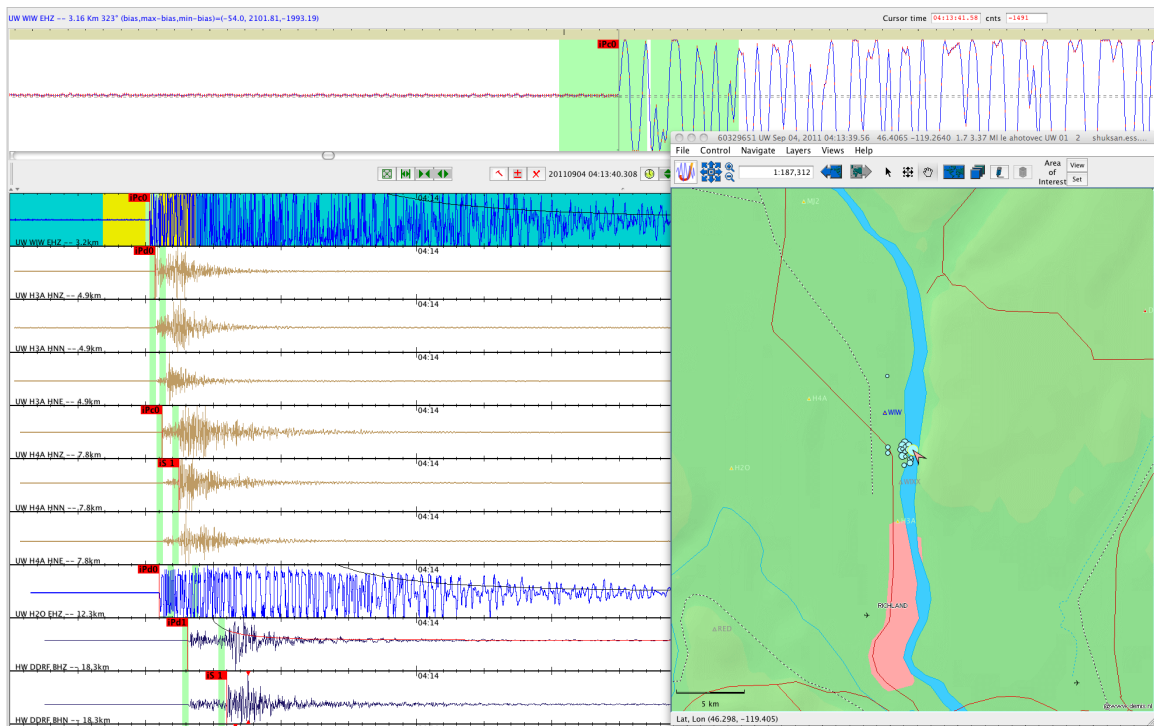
UW WIW EHZ -- 3.16 Km 323° (bias,max-bias,min-bias)=(-54.0, 2101.81,-1993.19)

Cursor time 04:13:41.58 cnts -1491

iPc0

20110904 04:13:40.308

60329651 UW Sep 04, 2011 04:13:39.56 46.4065 -119.2640 1.7 3.37 Ml le ahotovec UW 01 2 shuksan.ess....

File Control Navigate Layers Views Help

1:187,312

Area of Interest View Set

iPc0
04:14
UW WIW EHZ -- 3.2km
iPd0
04:14
UW H3A HNZ -- 4.9km
04:14
UW H3A HNN -- 4.9km
04:14
UW H3A HNE -- 4.9km
iPc0
04:14
UW H4A HNZ -- 7.8km
iS 1
04:14
UW H4A HNN -- 7.8km
04:14
UW H4A HNE -- 7.8km
iPd0
UW H2O EHZ -- 12.3km
iPu1
04:14
HW DDRF BHZ -- 18.3km
iS 1
04:14
HW DDRF BHN -- 18.3km

H2
H4A
WIW
H2O
RICHLAND
RED
5 km
Lat, Lon (46.298, -119.405)